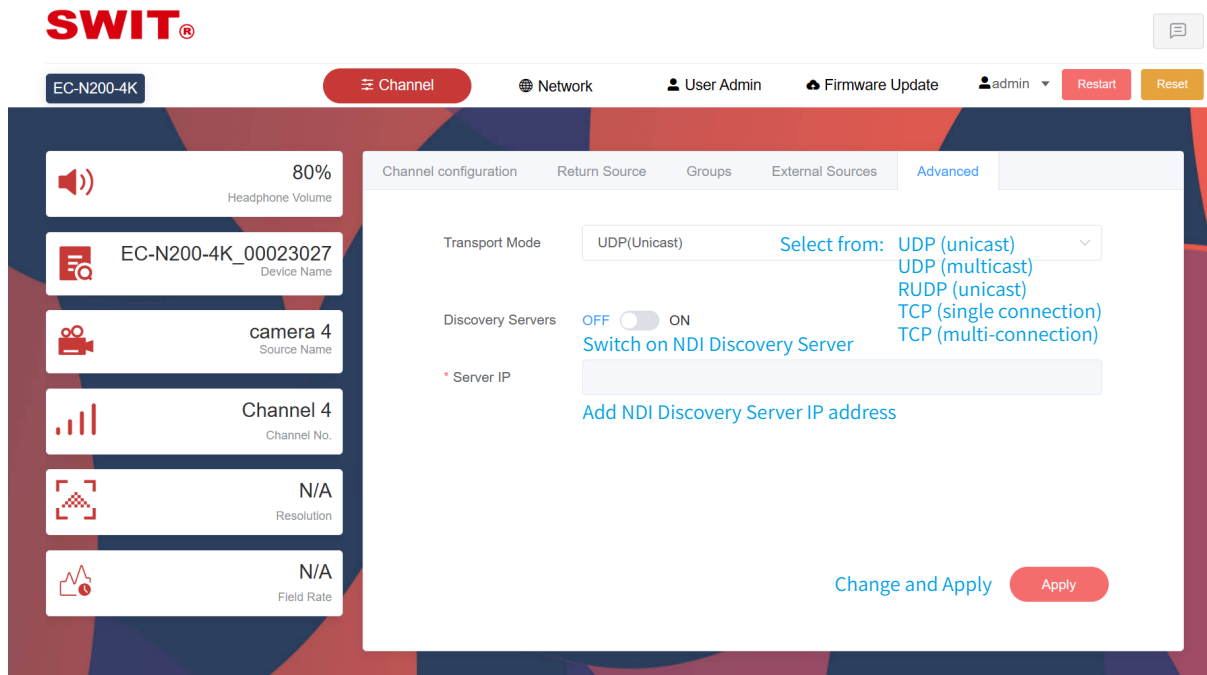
SWIT®

EC-N200-4K

Channel

Network

User Admin

Firmware Update

admin

Restart

Reset

80%
Headphone Volume

EC-N200-4K_00023027
Device Name

camera 4
Source Name

Channel 4
Channel No.

N/A
Resolution

N/A
Field Rate

Channel configuration | Return Source | Groups | External Sources | Advanced

Transport Mode UDP(Unicast) Select from: UDP (unicast) UDP (multicast) RUDP (unicast) TCP (single connection) TCP (multi-connection)

Discovery Servers OFF ON
Switch on NDI Discovery Server

* Server IP
Add NDI Discovery Server IP address

Change and Apply Apply